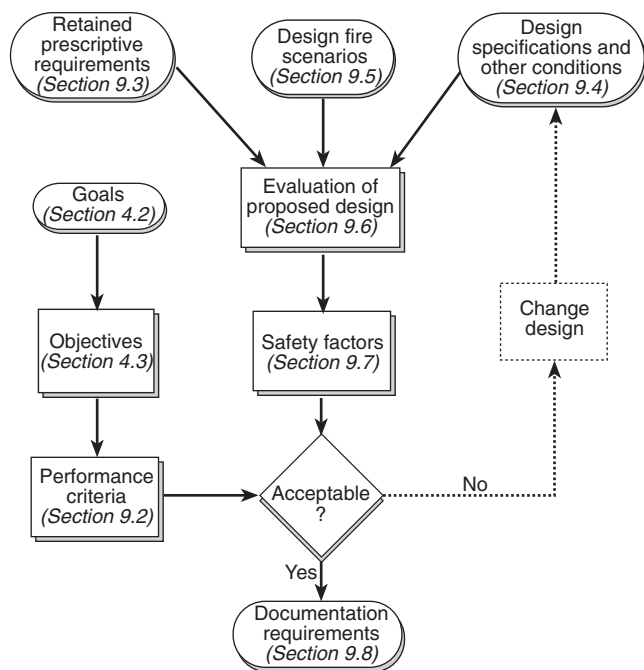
Retained prescriptive requirements
(Section 9.3)

Design fire scenarios
(Section 9.5)

Design specifications and other conditions
(Section 9.4)

Goals
(Section 4.2)

Evaluation of proposed design
(Section 9.6)

Change design

Objectives
(Section 4.3)

Safety factors
(Section 9.7)

Performance criteria
(Section 9.2)

Acceptable
?

No

Yes

Documentation requirements
(Section 9.8)